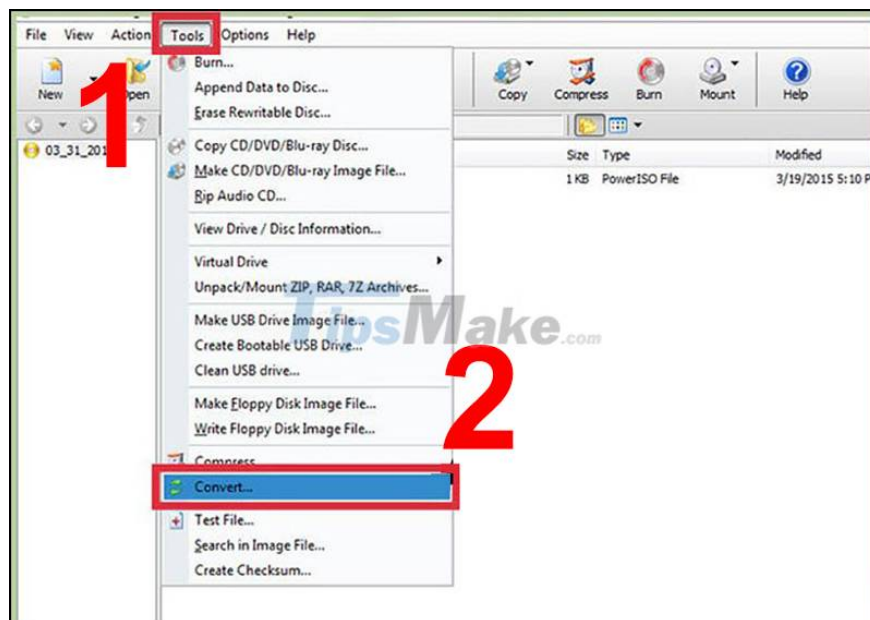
File View Action Tools Options Help

New Open

1

03_31_201

Burn...
Append Data to Disc...
Erase Rewritable Disc...

Copy CD/DVD/Blu-ray Disc...
Make CD/DVD/Blu-ray Image File...
Rip Audio CD...

View Drive / Disc Information...

Virtual Drive
Unpack/Mount ZIP, RAR, 7Z Archives...

Make USB Drive Image File...
Create Bootable USB Drive...
Clean USB drive...

Make Floppy Disk Image File...
Write Floppy Disk Image File...

Compress
Convert...

Test File...
Search in Image File...
Create Checksum...

Copy Compress Burn Mount Help

Size Type Modified
1 KB PowerISO File 3/19/2015 5:10 P

TipsMake.com

2